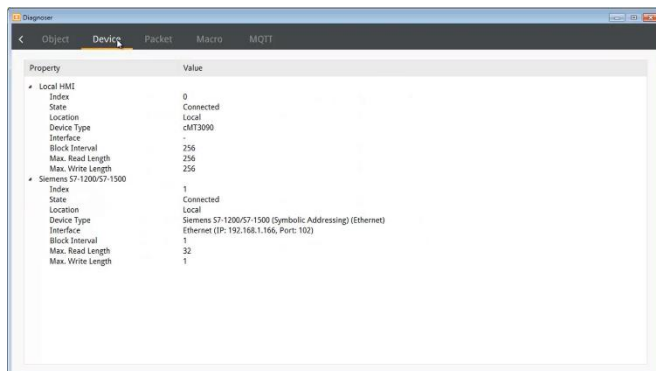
Diagnoser

<

Object

Device

Packet

Macro

MQTT

| Property | Value |
|---|---|
| Local HMI | |
| Index | 0 |
| State | Connected |
| Location | Local |
| Device Type | cMT3090 |
| Interface | - |
| Block Interval | 256 |
| Max. Read Length | 256 |
| Max. Write Length | 256 |
| Siemens S7-1200/S7-1500 | |
| Index | 1 |
| State | Connected |
| Location | Local |
| Device Type | Siemens S7-1200/S7-1500 (Symbolic Addressing) (Ethernet) |
| Interface | Ethernet (IP: 192.168.1.166, Port: 102) |
| Block Interval | 1 |
| Max. Read Length | 32 |
| Max. Write Length | 1 |